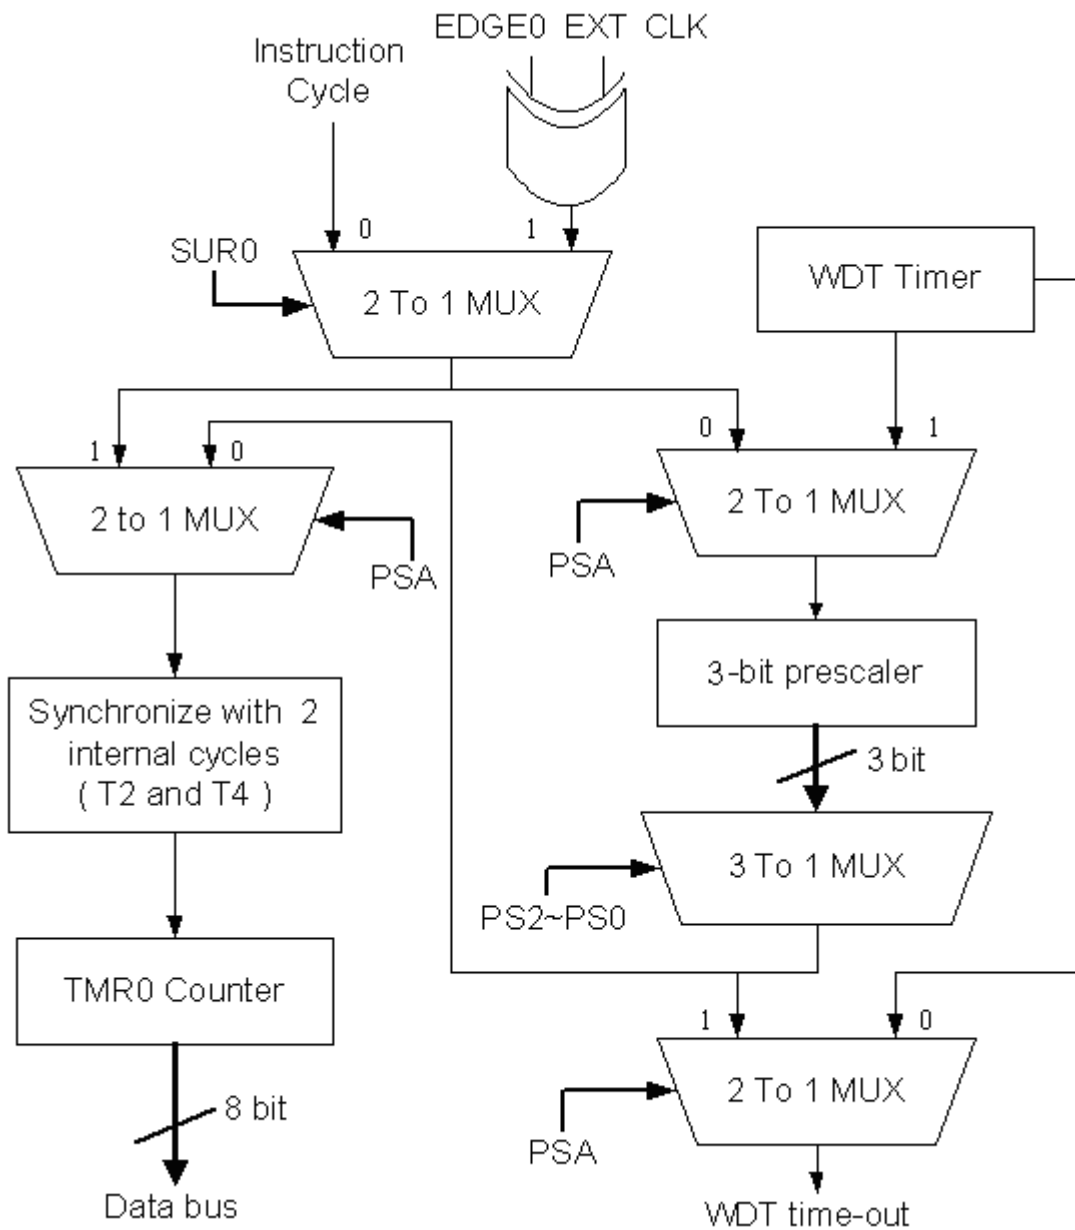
EDGE0 EXT CLK

Instruction Cycle

0

1

SUR0

2 To 1 MUX

WDT Timer

1

0

0

1

2 to 1 MUX

PSA

2 To 1 MUX

PSA

3-bit prescaler

Synchronize with 2 internal cycles ( T2 and T4 )

3 bit

3 To 1 MUX

PS2~PS0

TMR0 Counter

1

0

2 To 1 MUX

8 bit

PSA

Data bus

WDT time-out